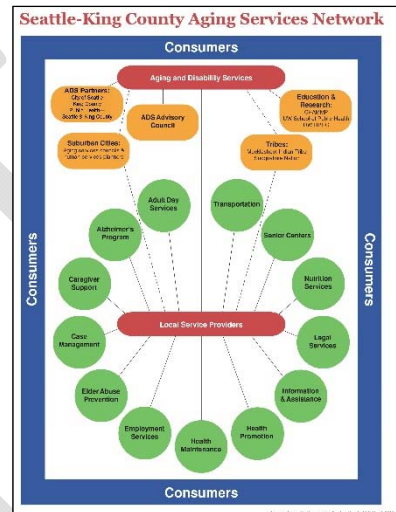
Seattle-King County Aging Services Network

Consumers

Aging and Disability Services

ADS Partners: City of Seattle King County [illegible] Seattle King County

ADS Advisory Council

Education & Research: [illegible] UW School of Public Health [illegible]

Suburban Cities: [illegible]

Tribes: Muckleshoot Indian Tribe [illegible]

Adult Day Services

Transportation

Alzheimer's Program

Senior Centers

Caregiver Support

Nutrition Services

Consumers

Consumers

Local Service Providers

Case Management

Legal Services

Elder Abuse Prevention

Information & Assistance

Employment Services

Health Promotion

Health Maintenance

Consumers

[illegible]